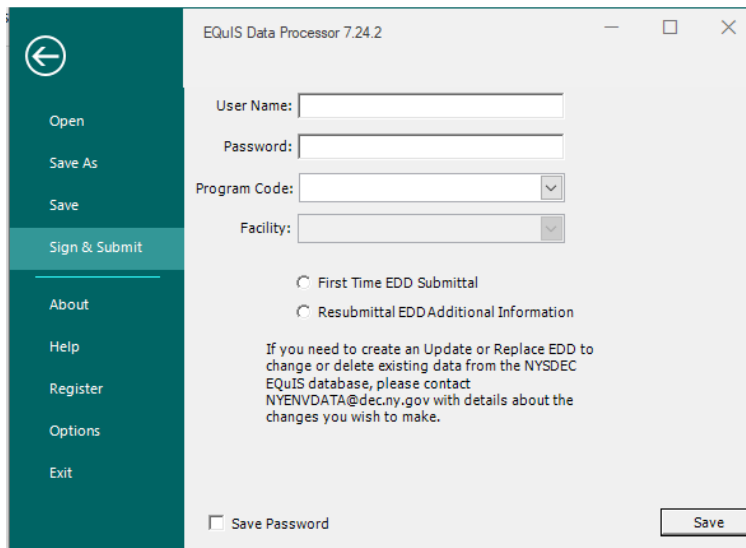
EQuIS Data Processor 7.24.2

Open

Save As

Save

Sign & Submit

About

Help

Register

Options

Exit

User Name:

Password:

Program Code:

Facility:

First Time EDD Submittal

Resubmittal EDD Additional Information

If you need to create an Update or Replace EDD to change or delete existing data from the NYSDEC EQuIS database, please contact NYENVDATA@dec.ny.gov with details about the changes you wish to make.

Save Password

Save